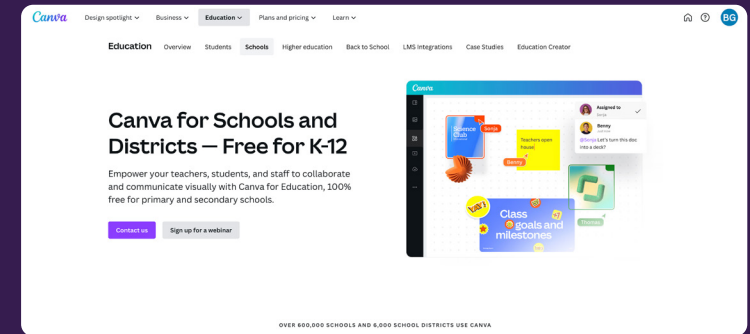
Canva Design spotlight Business Education Plans and pricing Learn

BG

Education Overview Students Schools Higher education Back to School LMS Integrations Case Studies Education Creator

Canva for Schools and Districts — Free for K-12

Empower your teachers, students, and staff to collaborate and communicate visually with Canva for Education, 100% free for primary and secondary schools.

Contact us Sign up for a webinar

Canva

Science Club

Sonja

Teachers open house!

Benny

Assigned to Sonja

Benny

@Sonja Let's turn this doc into a deck?

Class goals and milestones

Thomas

OVER 600,000 SCHOOLS AND 6,000 SCHOOL DISTRICTS USE CANVA